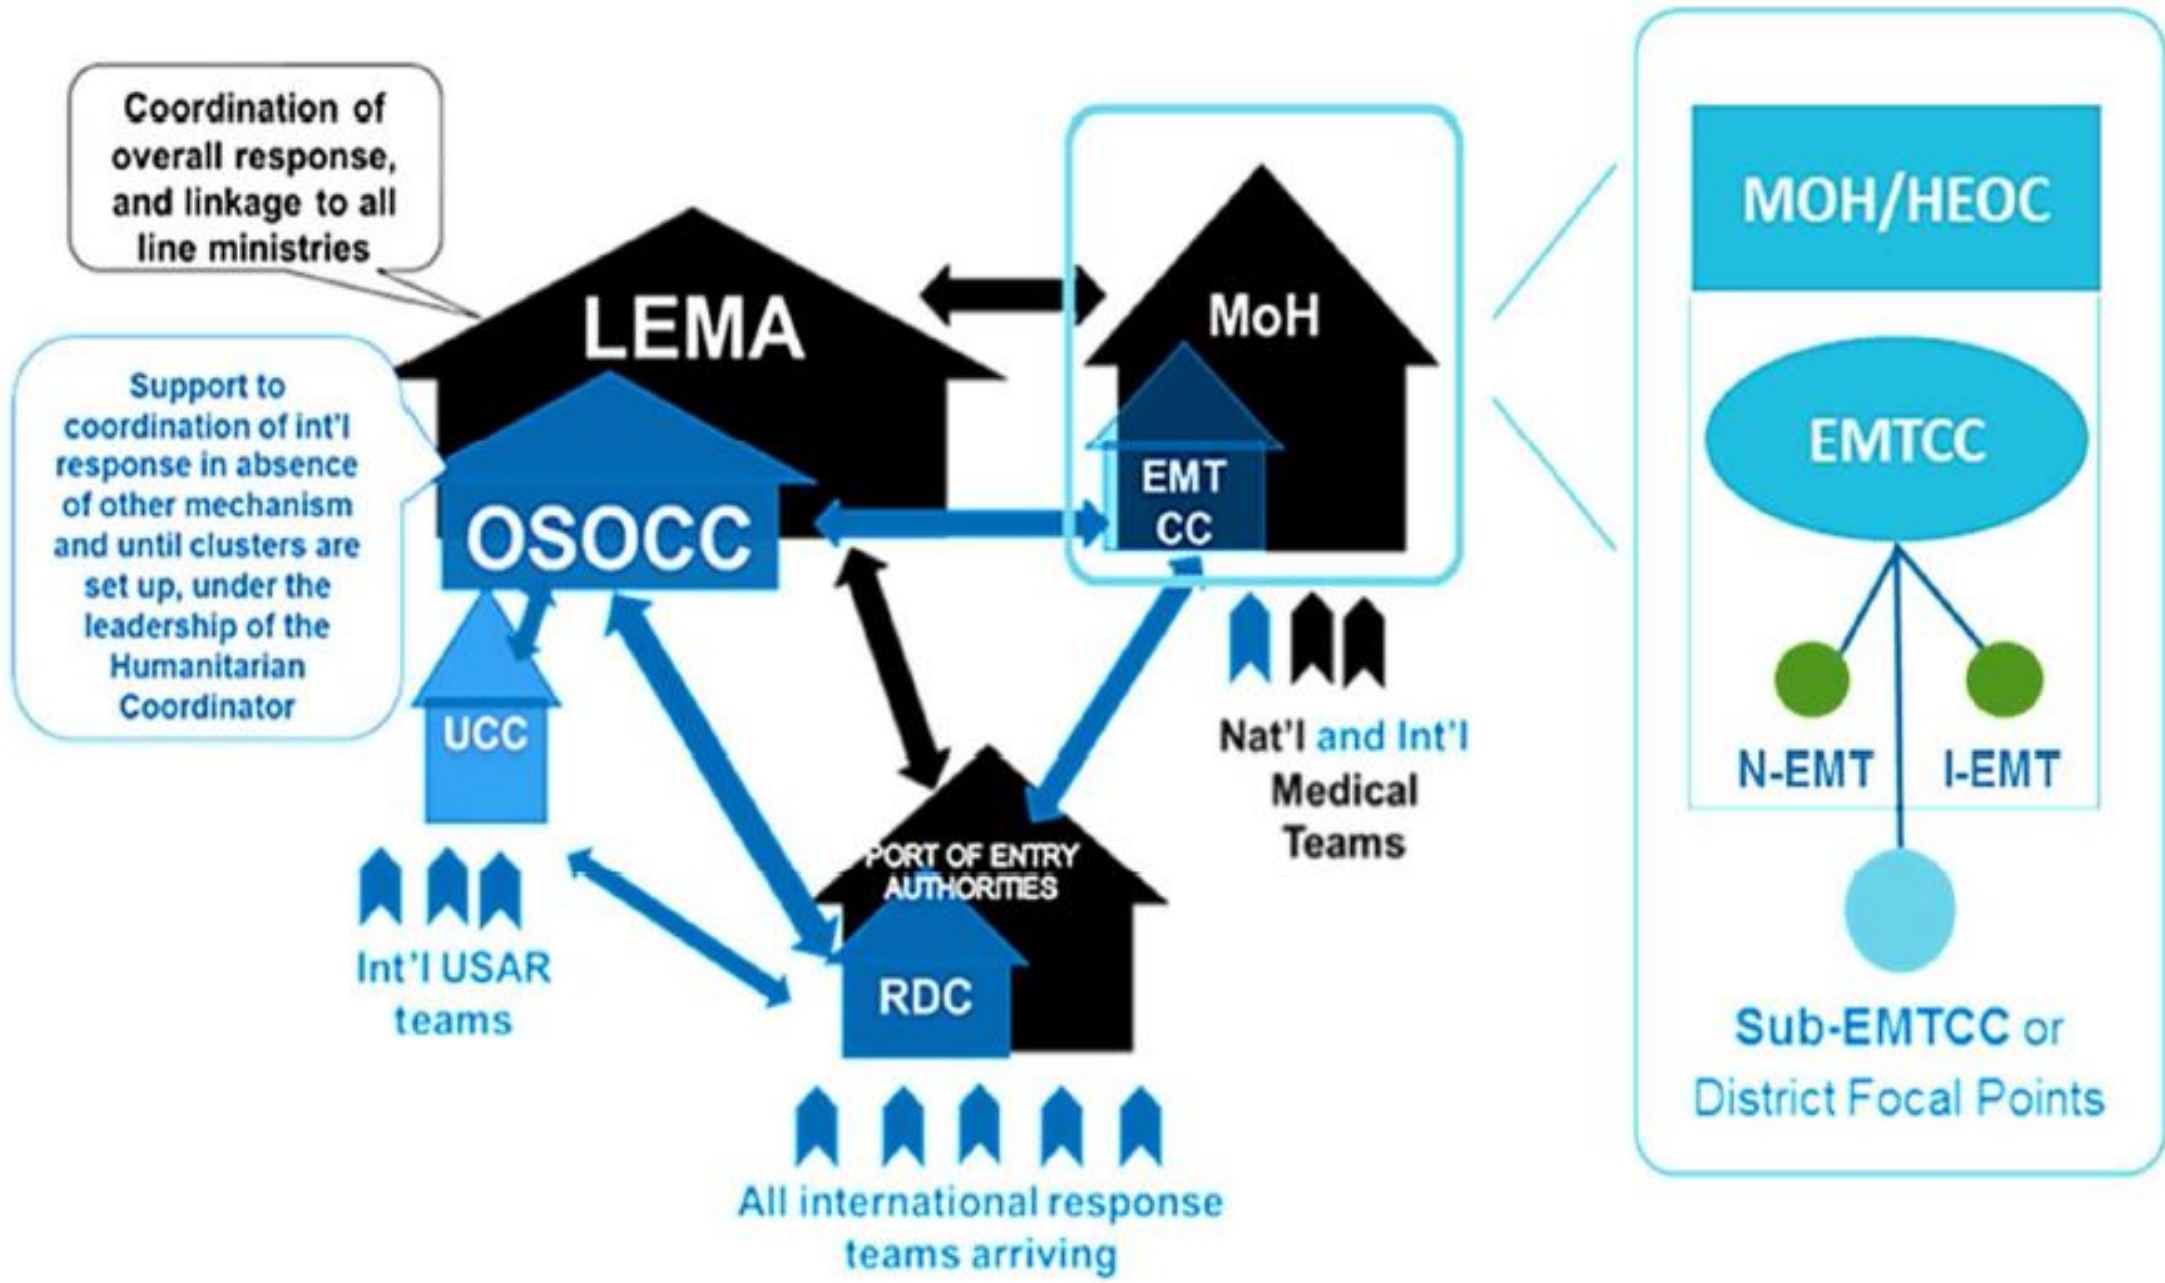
Coordination of overall response, and linkage to all line ministries

LEMA

MoH

EMT CC

Support to coordination of int'l response in absence of other mechanism and until clusters are set up, under the leadership of the Humanitarian Coordinator

OSOCC

UCC

Int'l USAR teams

PORT OF ENTRY AUTHORITIES

RDC

All international response teams arriving

Nat'l and Int'l Medical Teams

MOH/HEOC

EMTCC

N-EMT

I-EMT

Sub-EMTCC or District Focal Points